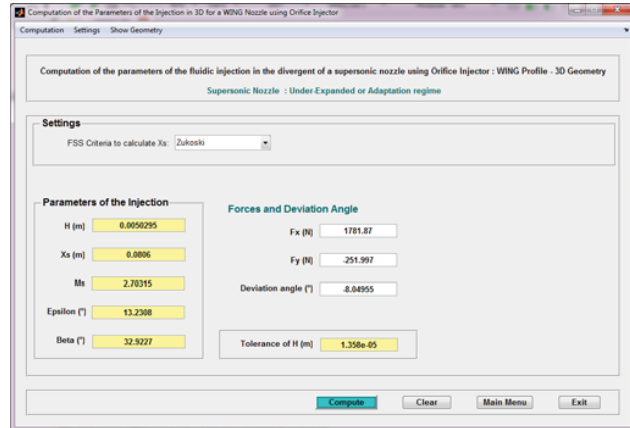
Computation of the Parameters of the Injection in 3D for a WING Nozzle using Orifice Injector

Computation Settings Show Geometry

Computation of the parameters of the fluidic injection in the divergent of a supersonic nozzle using Orifice Injector : WING Profile - 3D Geometry

Supersonic Nozzle : Under-Expanded or Adaptation regime

Settings

FSS Criteria to calculate Xs: Zukoski

Parameters of the Injection

H (m) 0.0050295

Xs (m) 0.0806

Ms 2.70315

Epsilon (°) 13.2308

Beta (°) 32.9227

Forces and Deviation Angle

Fx (N) 1781.87

Fy (N) -251.997

Deviation angle (°) -8.04955

Tolerance of H (m) 1.358e-05

Compute Clear Main Menu Exit